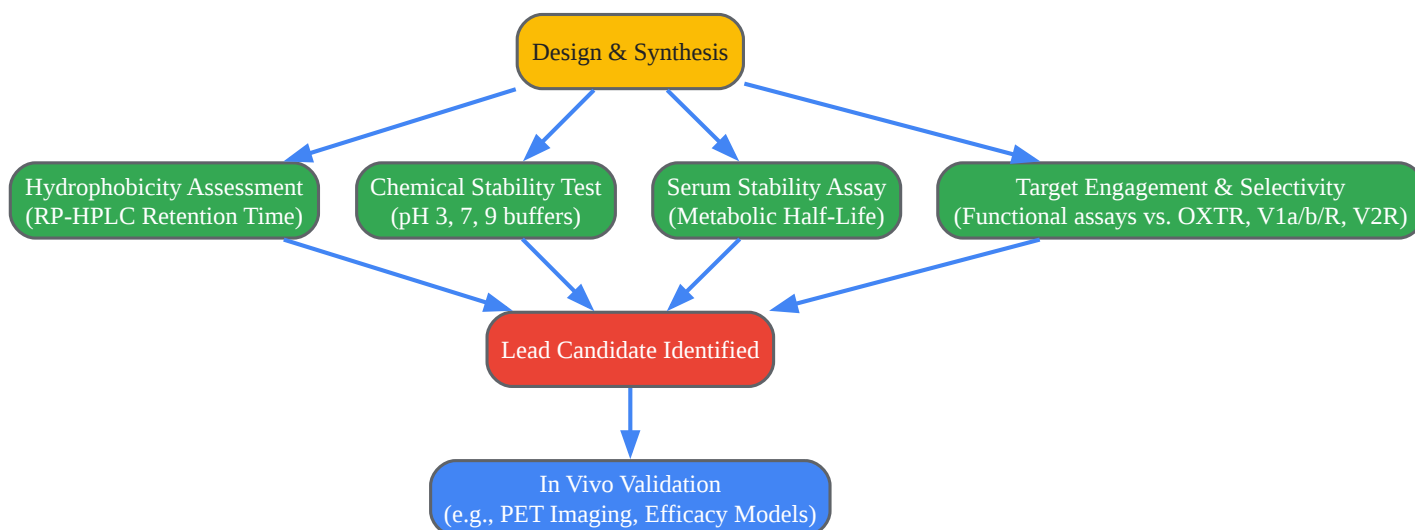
Design & Synthesis

Hydrophobicity Assessment
(RP-HPLC Retention Time)

Chemical Stability Test
(pH 3, 7, 9 buffers)

Serum Stability Assay
(Metabolic Half-Life)

Target Engagement & Selectivity
(Functional assays vs. OXTR, V1a/b/R, V2R)

Lead Candidate Identified

In Vivo Validation
(e.g., PET Imaging, Efficacy Models)